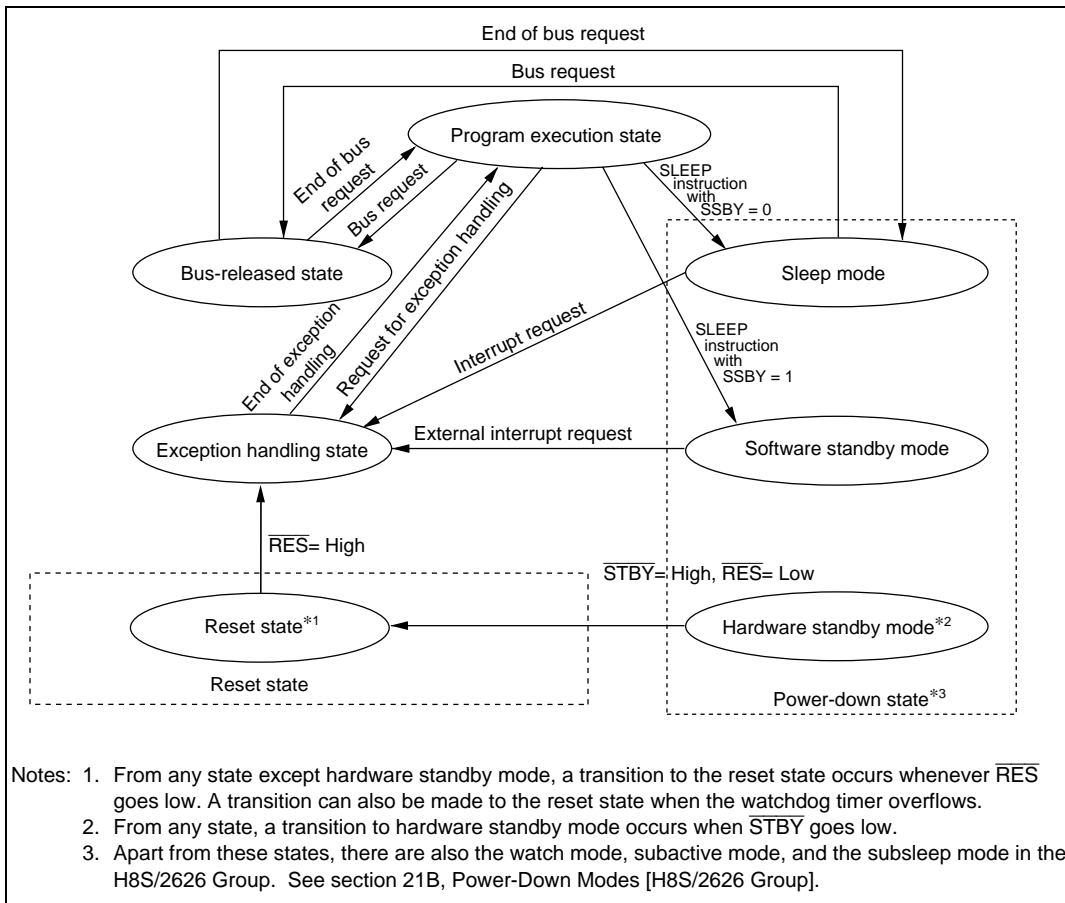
End of bus request

Bus request

Program execution state

End of bus request

Bus request

Request for exception handling

SLEEP instruction with SSBY = 0

Bus-released state

Sleep mode

End of exception handling

Interrupt request

SLEEP instruction with SSBY = 1

Exception handling state

External interrupt request

Software standby mode

$\overline{RES}$= High

$\overline{STBY}$= High, $\overline{RES}$= Low

Reset state$^{*1}$

Hardware standby mode$^{*2}$

Reset state

Power-down state$^{*3}$

Notes: 1. From any state except hardware standby mode, a transition to the reset state occurs whenever $\overline{RES}$ goes low. A transition can also be made to the reset state when the watchdog timer overflows.
2. From any state, a transition to hardware standby mode occurs when $\overline{STBY}$ goes low.
3. Apart from these states, there are also the watch mode, subactive mode, and the subsleep mode in the H8S/2626 Group. See section 21B, Power-Down Modes [H8S/2626 Group].